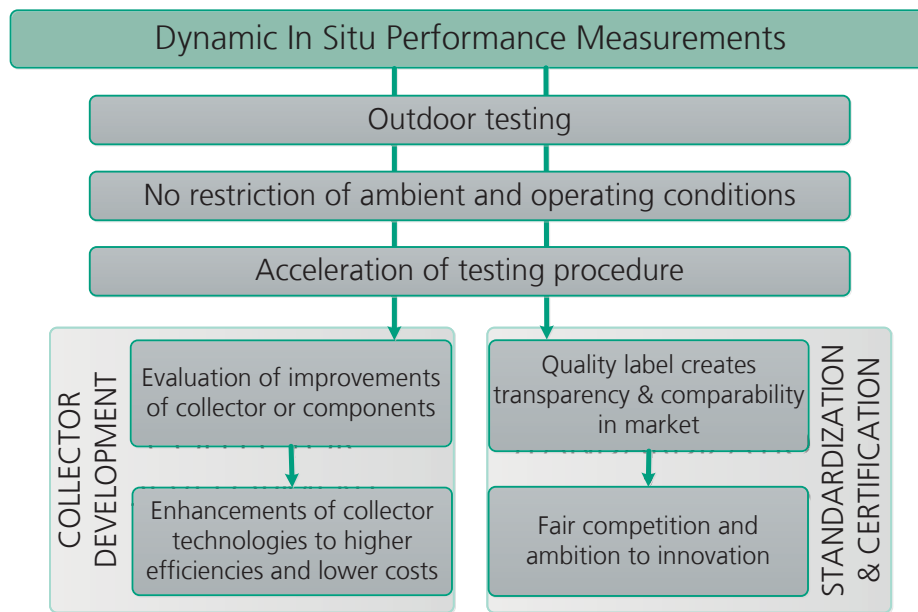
Dynamic In Situ Performance Measurements

Outdoor testing

No restriction of ambient and operating conditions

Acceleration of testing procedure

COLLECTOR DEVELOPMENT

Evaluation of improvements of collector or components

Enhancements of collector technologies to higher efficiencies and lower costs

Quality label creates transparency & comparability in market

Fair competition and ambition to innovation

STANDARDIZATION & CERTIFICATION